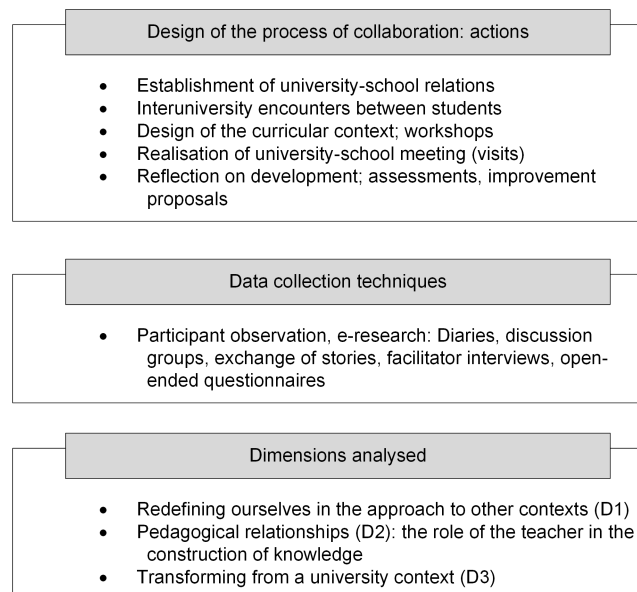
Design of the process of collaboration: actions

- Establishment of university-school relations
- Interuniversity encounters between students
- Design of the curricular context; workshops
- Realisation of university-school meeting (visits)
- Reflection on development; assessments, improvement proposals

Data collection techniques

- Participant observation, e-research: Diaries, discussion groups, exchange of stories, facilitator interviews, open-ended questionnaires

Dimensions analysed

- Redefining ourselves in the approach to other contexts (D1)
- Pedagogical relationships (D2): the role of the teacher in the construction of knowledge
- Transforming from a university context (D3)